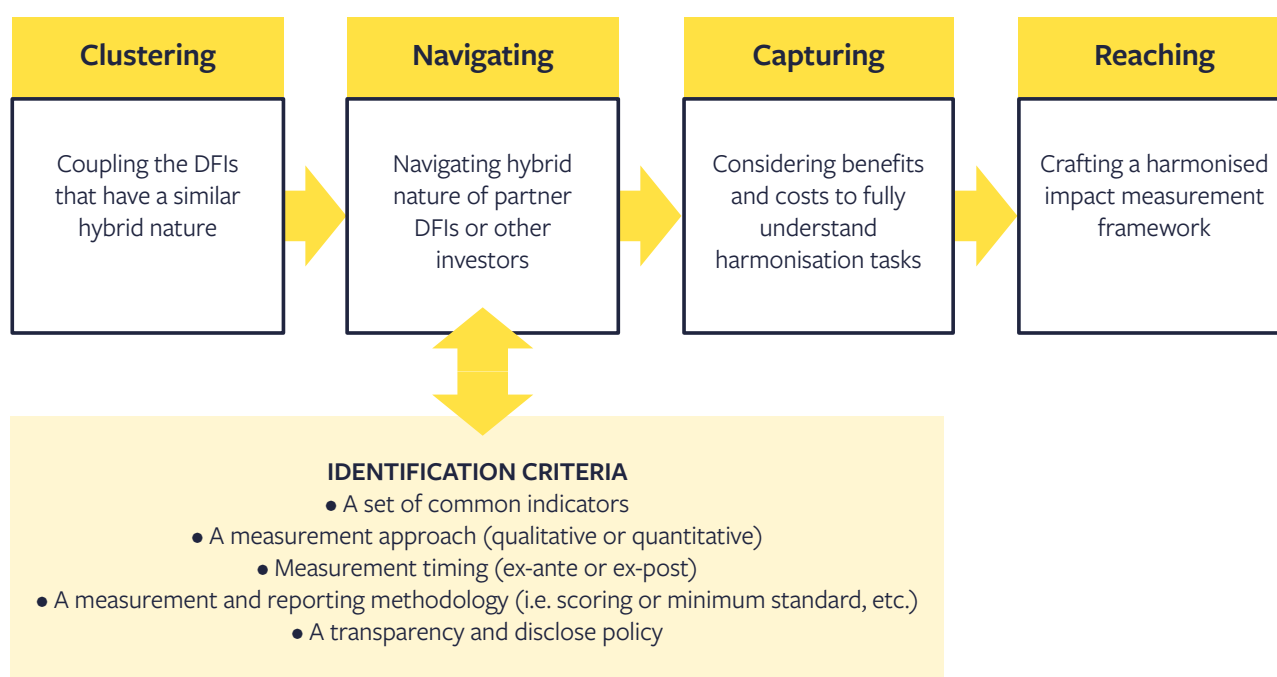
Clustering

Coupling the DFIs that have a similar hybrid nature

Navigating

Navigating hybrid nature of partner DFIs or other investors

Capturing

Considering benefits and costs to fully understand harmonisation tasks

Reaching

Crafting a harmonised impact measurement framework

IDENTIFICATION CRITERIA
• A set of common indicators
• A measurement approach (qualitative or quantitative)
• Measurement timing (ex-ante or ex-post)
• A measurement and reporting methodology (i.e. scoring or minimum standard, etc.)
• A transparency and disclose policy